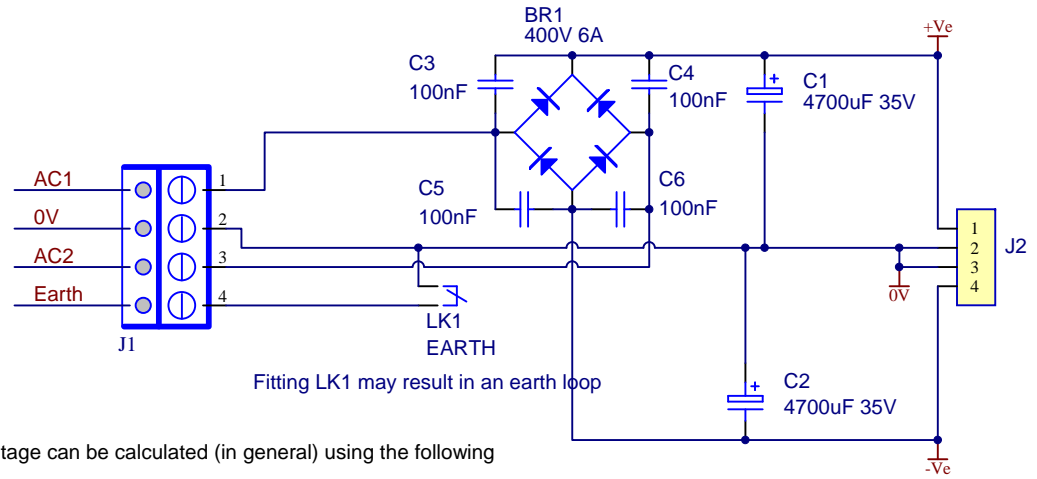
BR1
400V 6A

C3
100nF

C4
100nF

C1
4700uF 35V

+Ve

AC1
0V
AC2
Earth

1
2
3
4

J1

C5
100nF

C6
100nF

LK1
EARTH

Fitting LK1 may result in an earth loop

C2
4700uF 35V

J2
1
2
3
4

0V

-Ve

tage can be calculated (in general) using the following